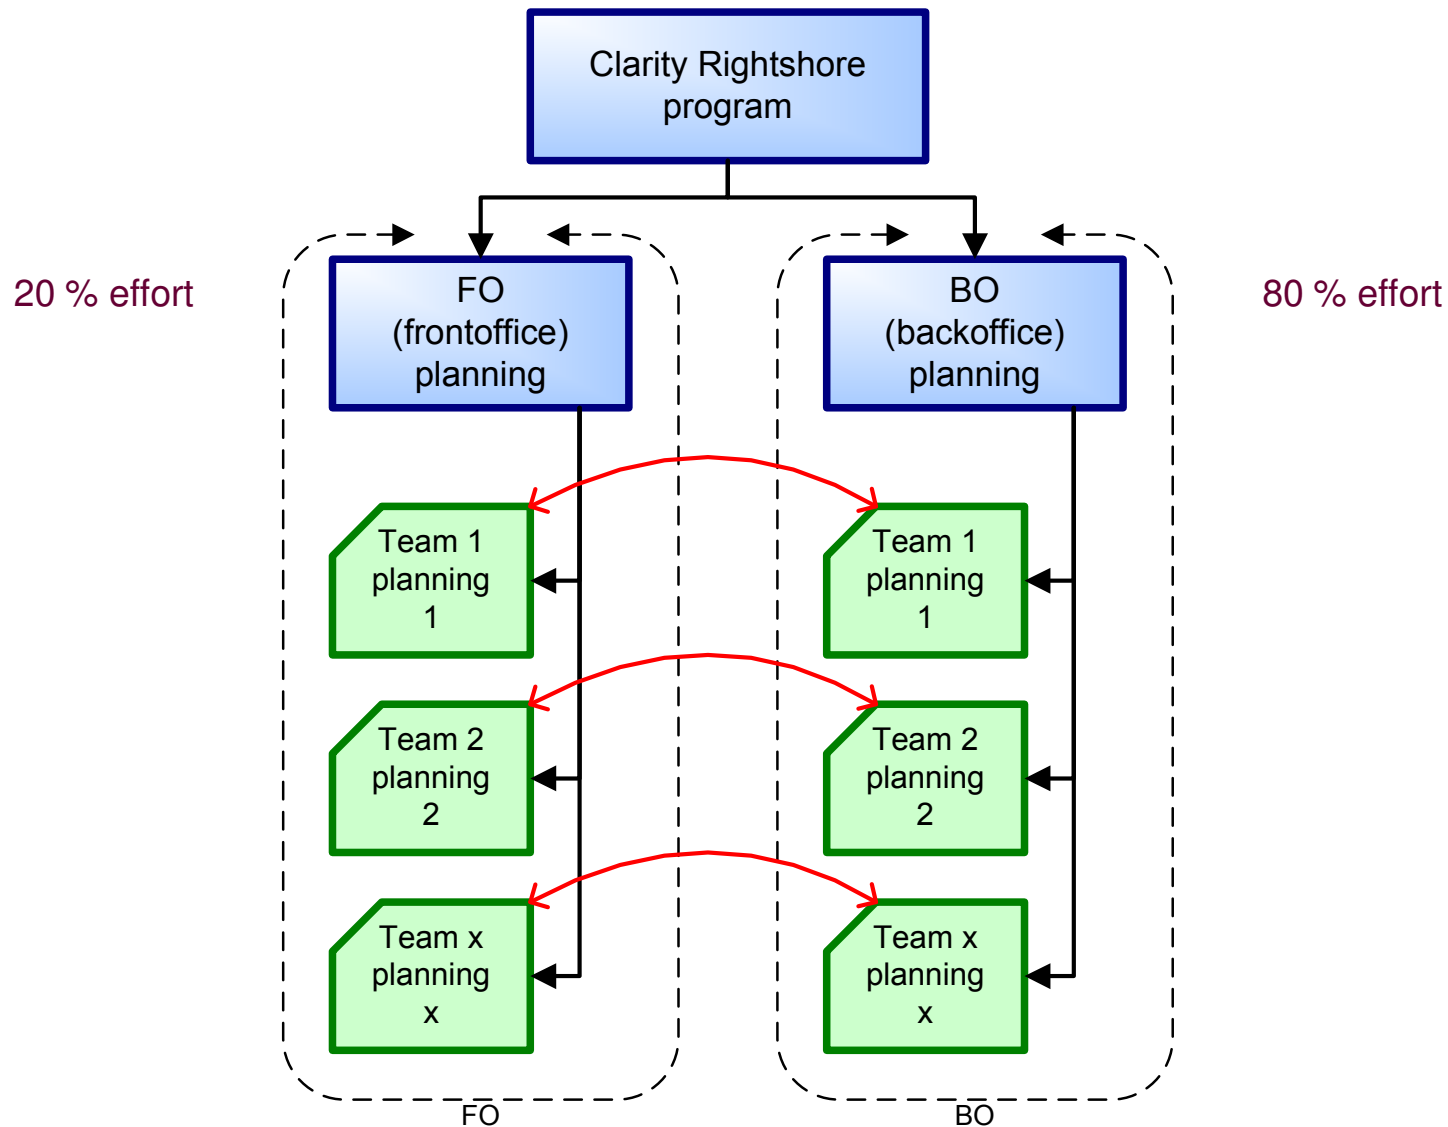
Clarity Rightshore program

20 % effort

FO (frontoffice) planning

BO (backoffice) planning

80 % effort

Team 1 planning 1

Team 1 planning 1

Team 2 planning 2

Team 2 planning 2

Team x planning x

Team x planning x

FO

BO